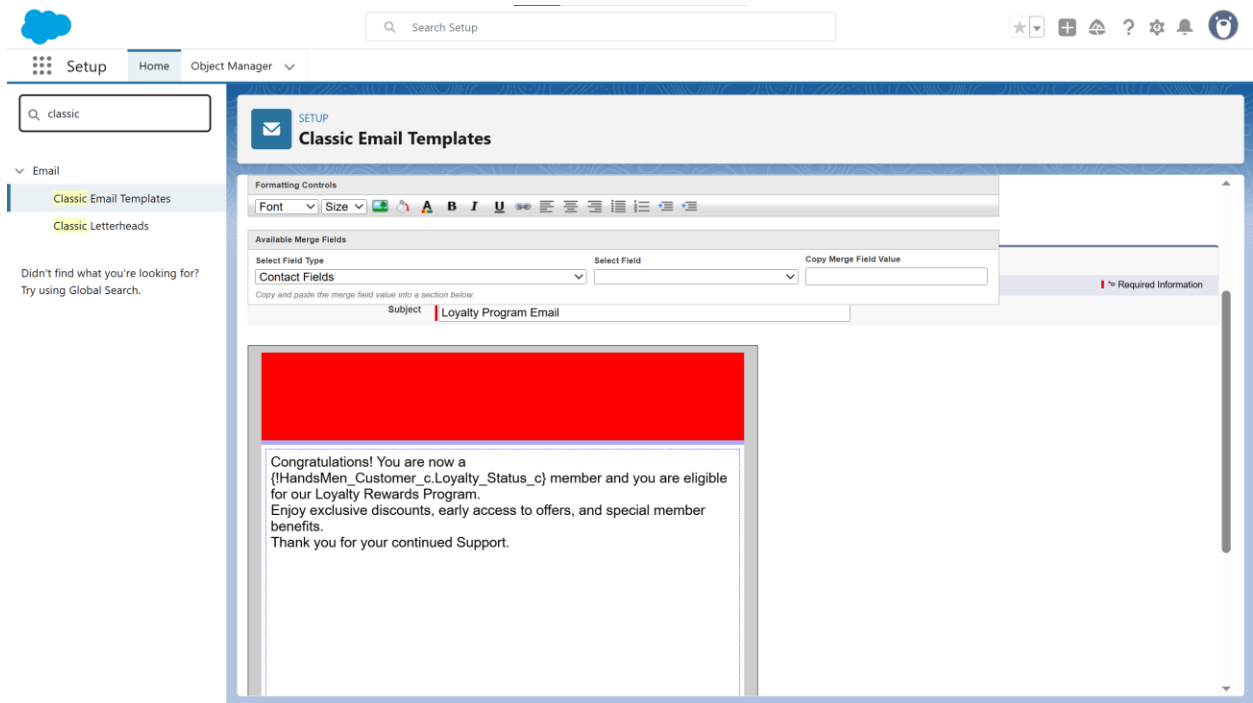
Search Setup

Setup Home Object Manager

classic

Email

Classic Email Templates

Classic Letterheads

Didn't find what you're looking for? Try using Global Search.

SETUP
Classic Email Templates

Formatting Controls

Font Size

Available Merge Fields

Select Field Type
Contact Fields

Select Field

Copy Merge Field Value

Copy and paste the merge field value into a section below

= Required Information

Subject Loyalty Program Email

Congratulations! You are now a {!HandsMen_Customer_c.Loyalty_Status_c} member and you are eligible for our Loyalty Rewards Program.
Enjoy exclusive discounts, early access to offers, and special member benefits.
Thank you for your continued Support.